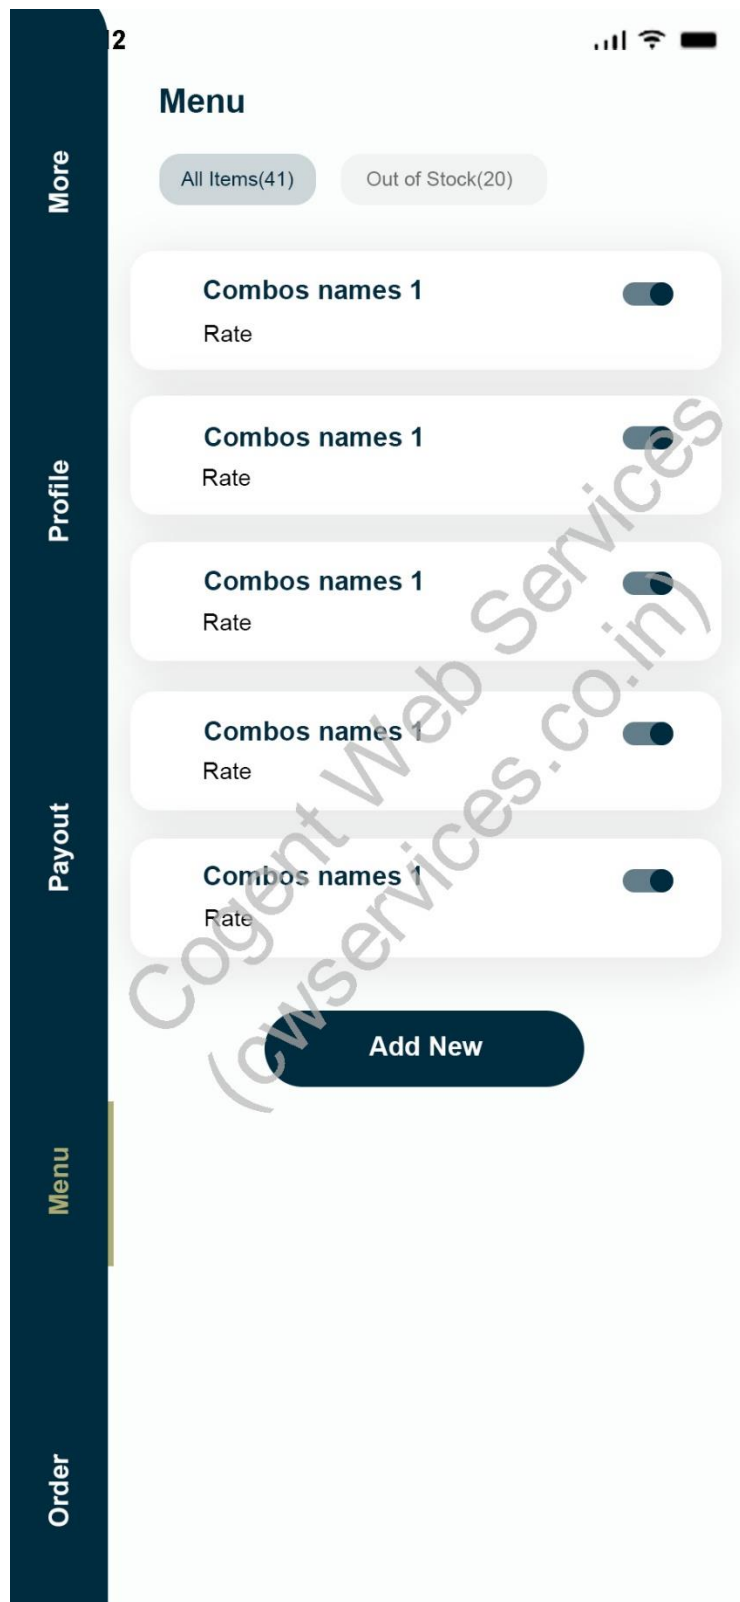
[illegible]2

Menu

All Items(41)
Out of Stock(20)

Combos names 1
Rate

Combos names 1
Rate

Combos names 1
Rate

Combos names 1
Rate

Combos names 1
Rate

Add New

More
Profile
Payout
Menu
Order

Cogent Web Services (cwservices.co.in)